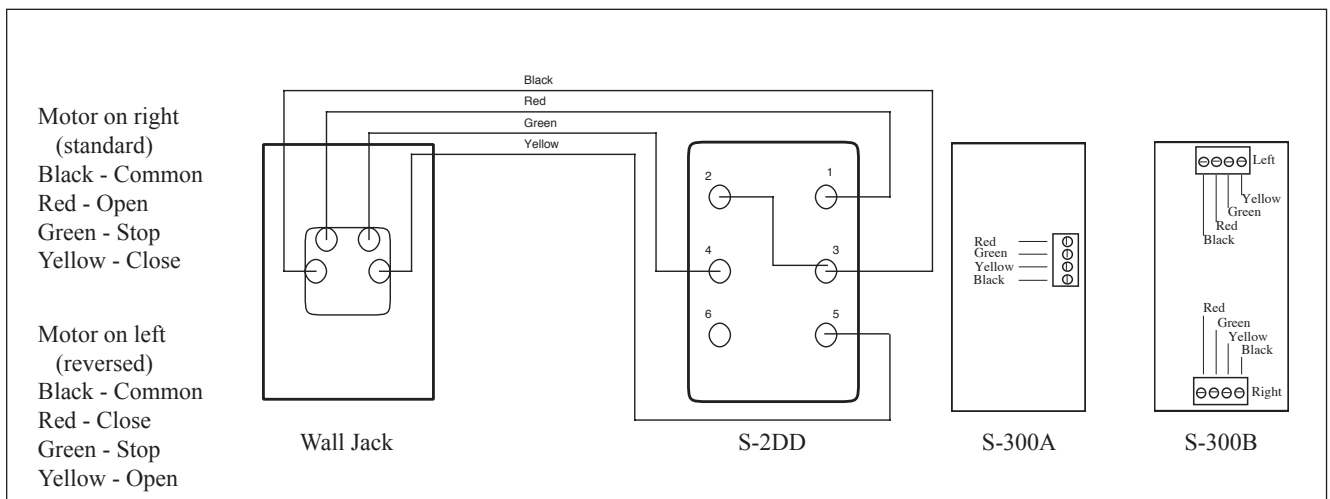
Motor on right
(standard)
Black - Common
Red - Open
Green - Stop
Yellow - Close

Motor on left
(reversed)
Black - Common
Red - Close
Green - Stop
Yellow - Open

Black
Red
Green
Yellow

2
1
4
3
6
5

Red
Green
Yellow
Black

Left
Yellow
Green
Red
Black

Red
Green
Yellow
Black
Right

Wall Jack

S-2DD

S-300A

S-300B